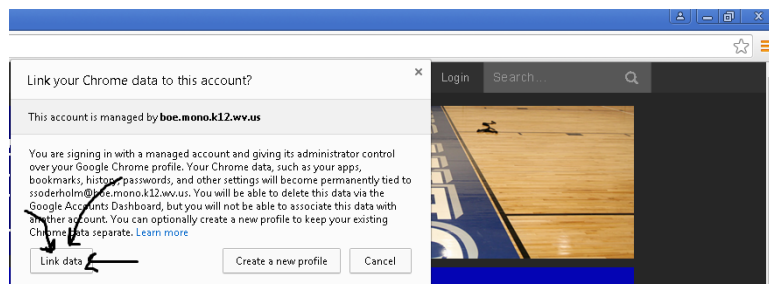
Link your Chrome data to this account?

×

Login

Search...

This account is managed by boe.mono.k12.wv.us

You are signing in with a managed account and giving its administrator control over your Google Chrome profile. Your Chrome data, such as your apps, bookmarks, history, passwords, and other settings will become permanently tied to ssoderholm@boe.mono.k12.wv.us. You will be able to delete this data via the Google Accounts Dashboard, but you will not be able to associate this data with another account. You can optionally create a new profile to keep your existing Chrome data separate. Learn more

Link data

Create a new profile

Cancel